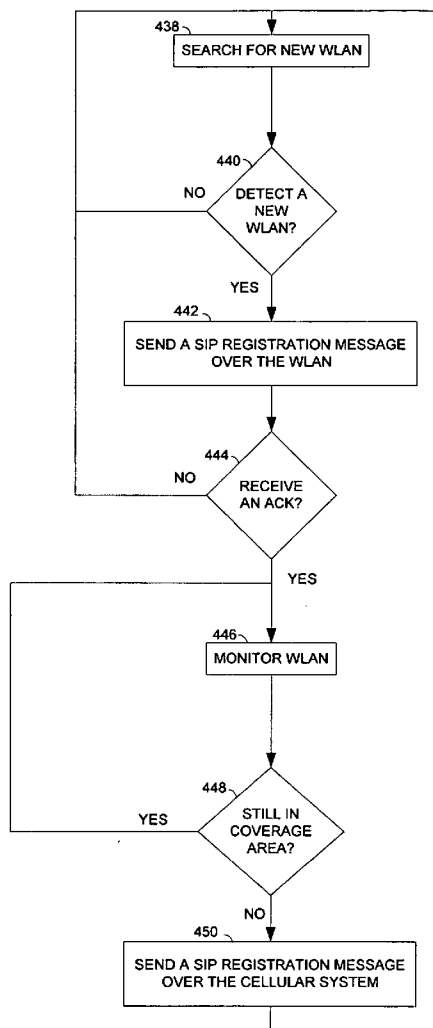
438
SEARCH FOR NEW WLAN

440
DETECT A NEW WLAN?
NO
YES

442
SEND A SIP REGISTRATION MESSAGE OVER THE WLAN

444
RECEIVE AN ACK?
NO
YES

446
MONITOR WLAN

448
STILL IN COVERAGE AREA?
YES
NO

450
SEND A SIP REGISTRATION MESSAGE OVER THE CELLULAR SYSTEM